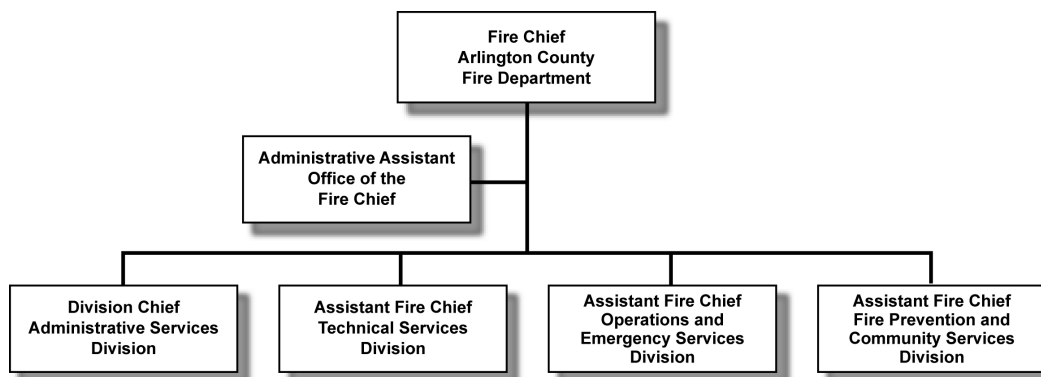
Fire Chief
Arlington County
Fire Department

Administrative Assistant
Office of the
Fire Chief

Division Chief
Administrative Services
Division

Assistant Fire Chief
Technical Services
Division

Assistant Fire Chief
Operations and
Emergency Services
Division

Assistant Fire Chief
Fire Prevention and
Community Services
Division